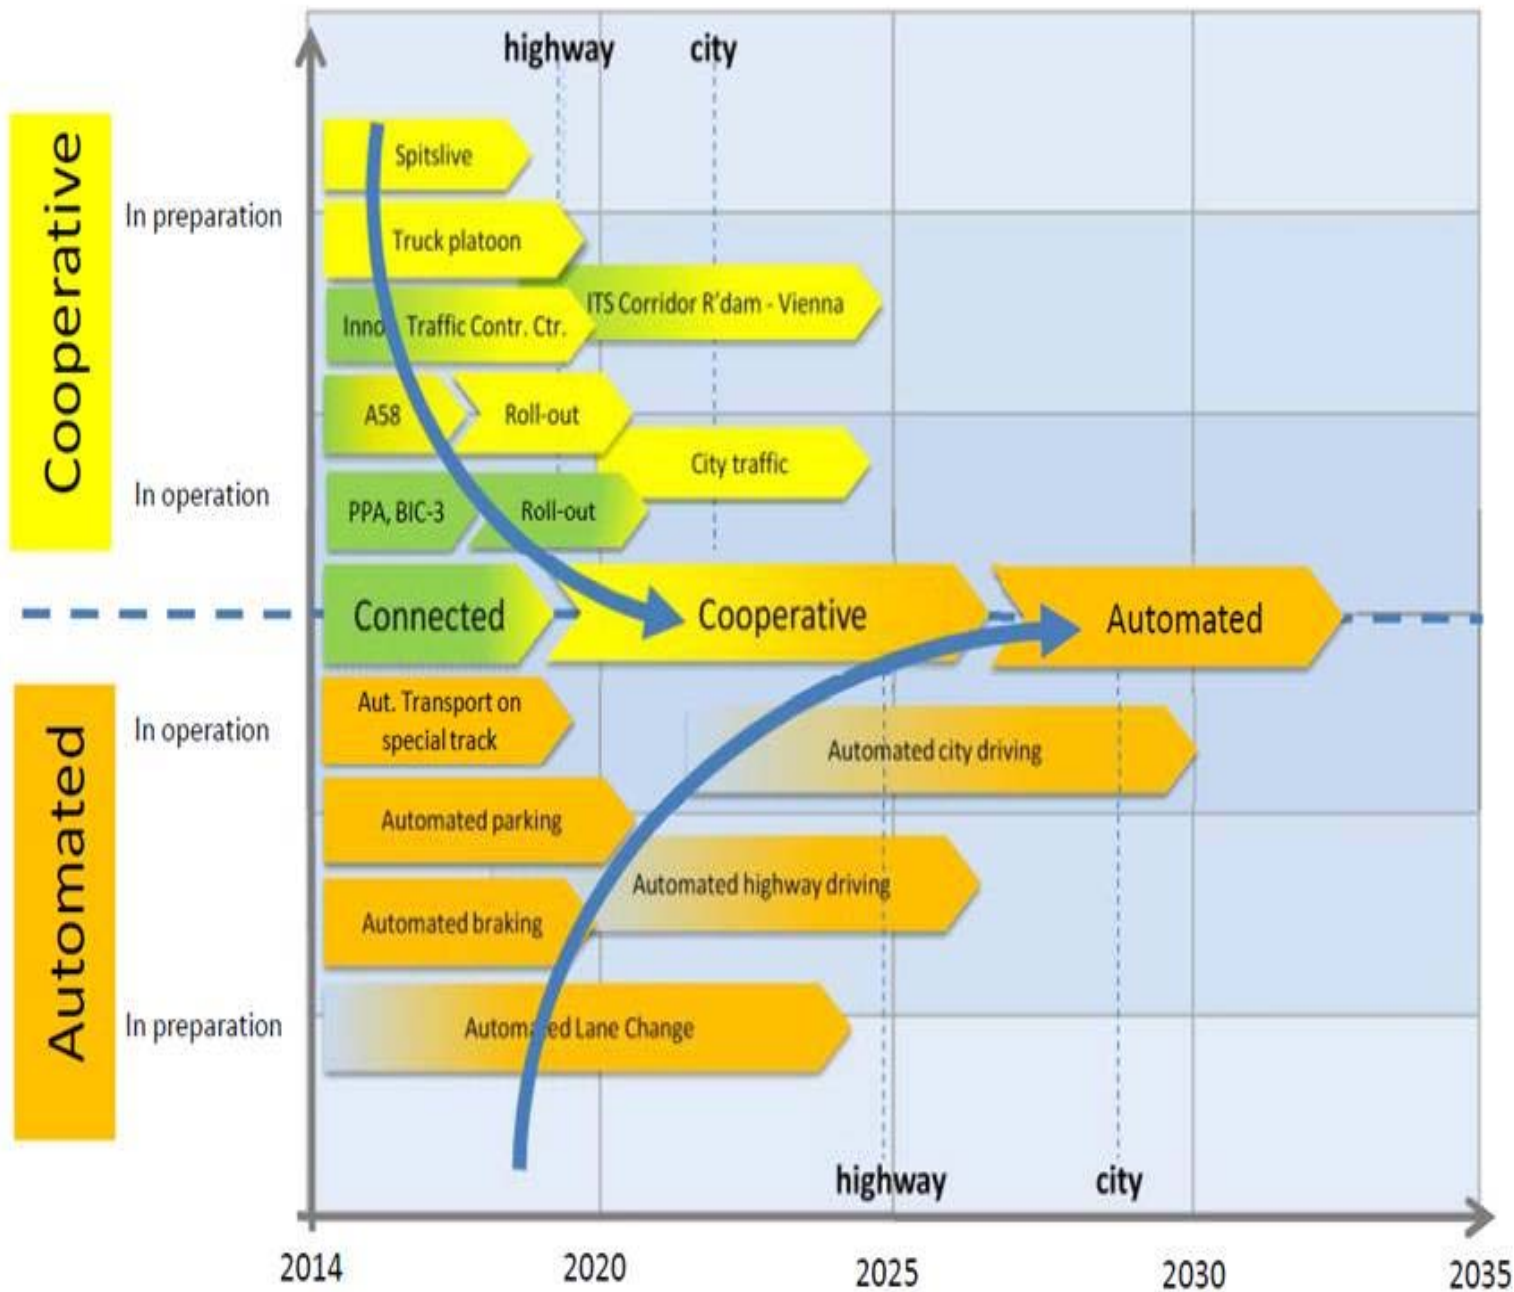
highway city

Cooperative

In preparation

Spitslive

Truck platoon

ITS Corridor R'dam - Vienna

Inno Traffic Contr. Ctr.

A58

Roll-out

City traffic

In operation

PPA, BIC-3

Roll-out

Connected

Cooperative

Automated

Automated

In operation

Aut. Transport on special track

Automated city driving

Automated parking

Automated highway driving

Automated braking

In preparation

Automated Lane Change

highway city

2014 2020 2025 2030 2035